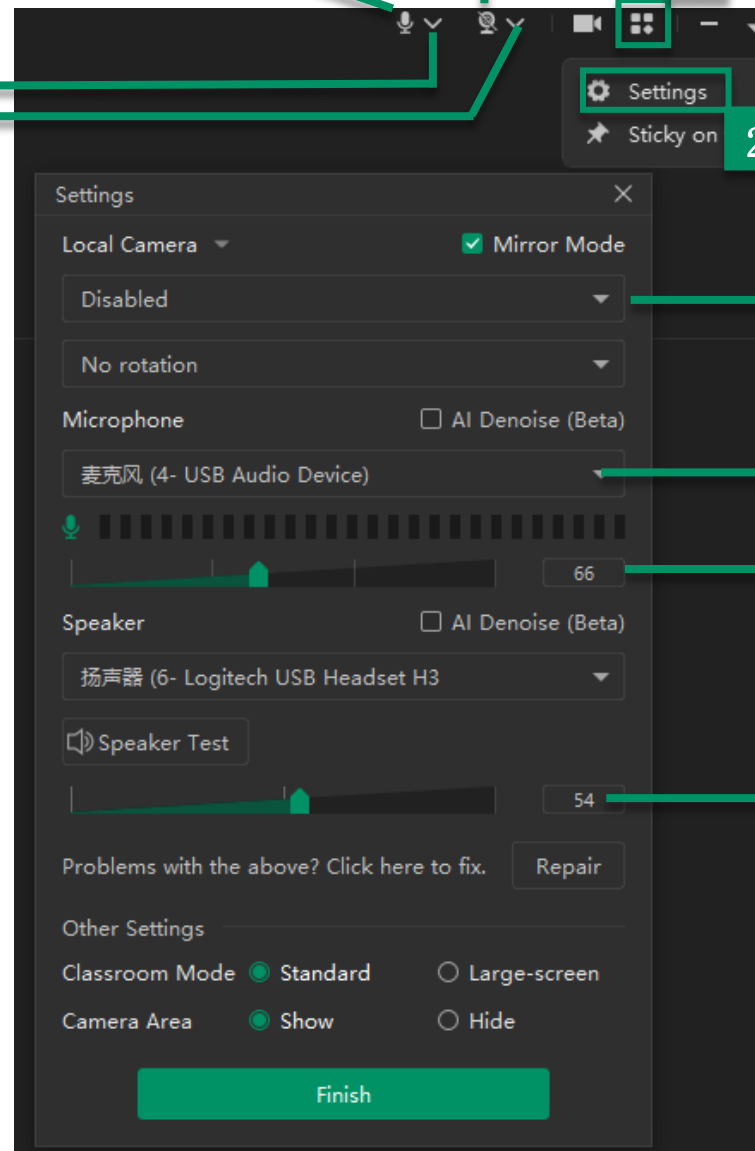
Settings
Sticky on
2

Settings

Local Camera
Mirror Mode
Disabled
No rotation
Microphone
AI Denoise (Beta)
麦克风 (4- USB Audio Device)
66
Speaker
AI Denoise (Beta)
扬声器 (6- Logitech USB Headset H3
Speaker Test
54
Problems with the above? Click here to fix.
Repair
Other Settings
Classroom Mode
Standard
Large-screen
Camera Area
Show
Hide
Finish